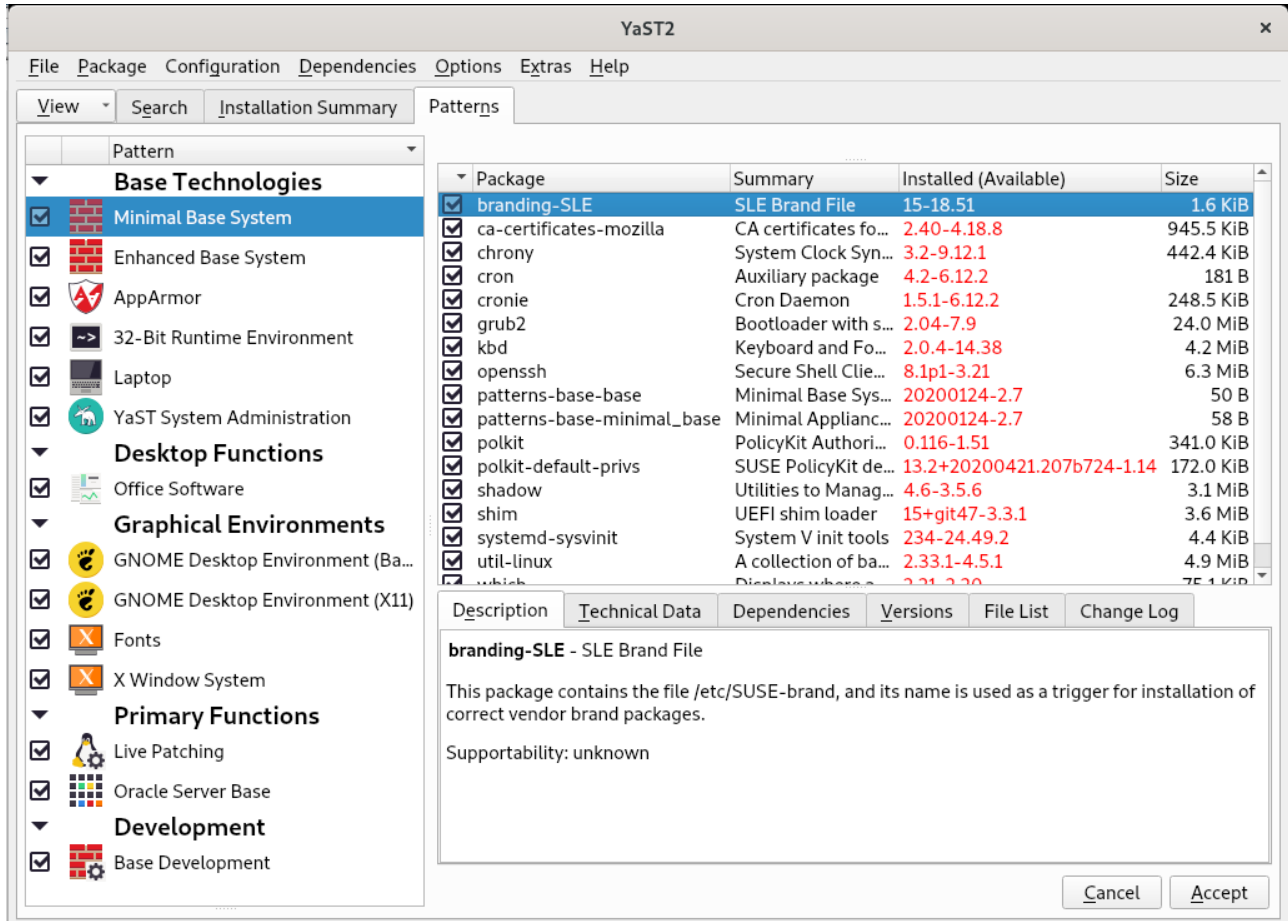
YaST2

File Package Configuration Dependencies Options Extras Help

View Search Installation Summary Patterns

Pattern
Base Technologies
Minimal Base System
Enhanced Base System
AppArmor
32-Bit Runtime Environment
Laptop
YaST System Administration
Desktop Functions
Office Software
Graphical Environments
GNOME Desktop Environment (Ba...
GNOME Desktop Environment (X11)
Fonts
X Window System
Primary Functions
Live Patching
Oracle Server Base
Development
Base Development

| Package | Summary | Installed (Available) | Size |
|---|---|---|---|
| branding-SLE | SLE Brand File | 15-18.51 | 1.6 KiB |
| ca-certificates-mozilla | CA certificates fo... | 2.40-4.18.8 | 945.5 KiB |
| chrony | System Clock Syn... | 3.2-9.12.1 | 442.4 KiB |
| cron | Auxiliary package | 4.2-6.12.2 | 181 B |
| cronie | Cron Daemon | 1.5.1-6.12.2 | 248.5 KiB |
| grub2 | Bootloader with s... | 2.04-7.9 | 24.0 MiB |
| kbd | Keyboard and Fo... | 2.0.4-14.38 | 4.2 MiB |
| openssh | Secure Shell Clie... | 8.1p1-3.21 | 6.3 MiB |
| patterns-base-base | Minimal Base Sys... | 20200124-2.7 | 50 B |
| patterns-base-minimal_base | Minimal Applianc... | 20200124-2.7 | 58 B |
| polkit | PolicyKit Authori... | 0.116-1.51 | 341.0 KiB |
| polkit-default-privs | SUSE PolicyKit de... | 13.2+20200421.207b724-1.14 | 172.0 KiB |
| shadow | Utilities to Manag... | 4.6-3.5.6 | 3.1 MiB |
| shim | UEFI shim loader | 15+git47-3.3.1 | 3.6 MiB |
| systemd-sysvinit | System V init tools | 234-24.49.2 | 4.4 KiB |
| util-linux | A collection of ba... | 2.33.1-4.5.1 | 4.9 MiB |
| which | Displays where a... | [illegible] | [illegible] |

Description Technical Data Dependencies Versions File List Change Log

branding-SLE - SLE Brand File

This package contains the file /etc/SUSE-brand, and its name is used as a trigger for installation of correct vendor brand packages.

Supportability: unknown

Cancel Accept